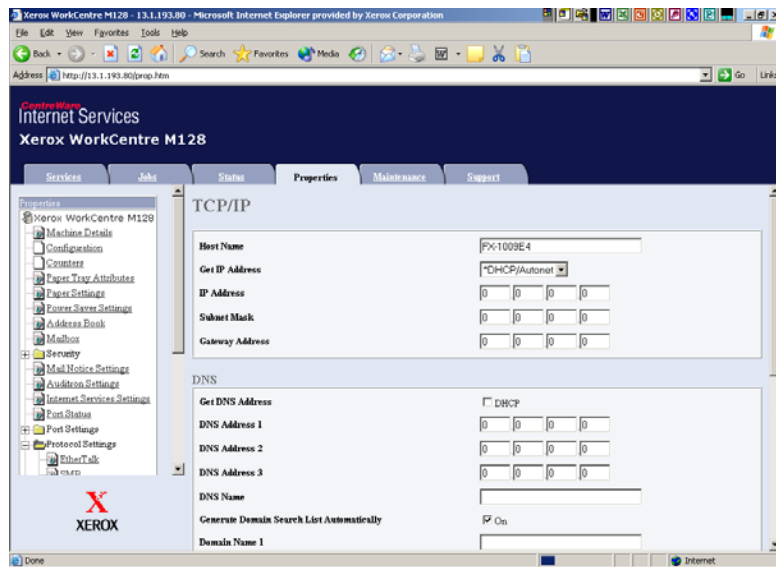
Xerox WorkCentre M128 - 13.1.193.80 - Microsoft Internet Explorer provided by Xerox Corporation

File Edit View Favorites Tools Help

Back Search Favorites Media

Address http://13.1.193.80/prop.htm Go Links

CentreWare
Internet Services
Xerox WorkCentre M128

Services Jobs Status Properties Maintenance Support

Properties
Xerox WorkCentre M128
Machine Details
Configuration
Counters
Paper Tray Attributes
Paper Settings
Power Saver Settings
Address Book
Mailbox
Security
Mail Notice Settings
Auditron Settings
Internet Services Settings
Port Status
Port Settings
Protocol Settings
EtherTalk
SMB

XEROX

TCP/IP

| | |
|---|---|
| Host Name | FX-1009E4 |
| Get IP Address | *DHCP/Autonet |
| IP Address | 0 0 0 0 |
| Subnet Mask | 0 0 0 0 |
| Gateway Address | 0 0 0 0 |

DNS

| | |
|---|---|
| Get DNS Address | DHCP |
| DNS Address 1 | 0 0 0 0 |
| DNS Address 2 | 0 0 0 0 |
| DNS Address 3 | 0 0 0 0 |
| DNS Name | |
| Generate Domain Search List Automatically | On |
| Domain Name 1 | |

Done Internet